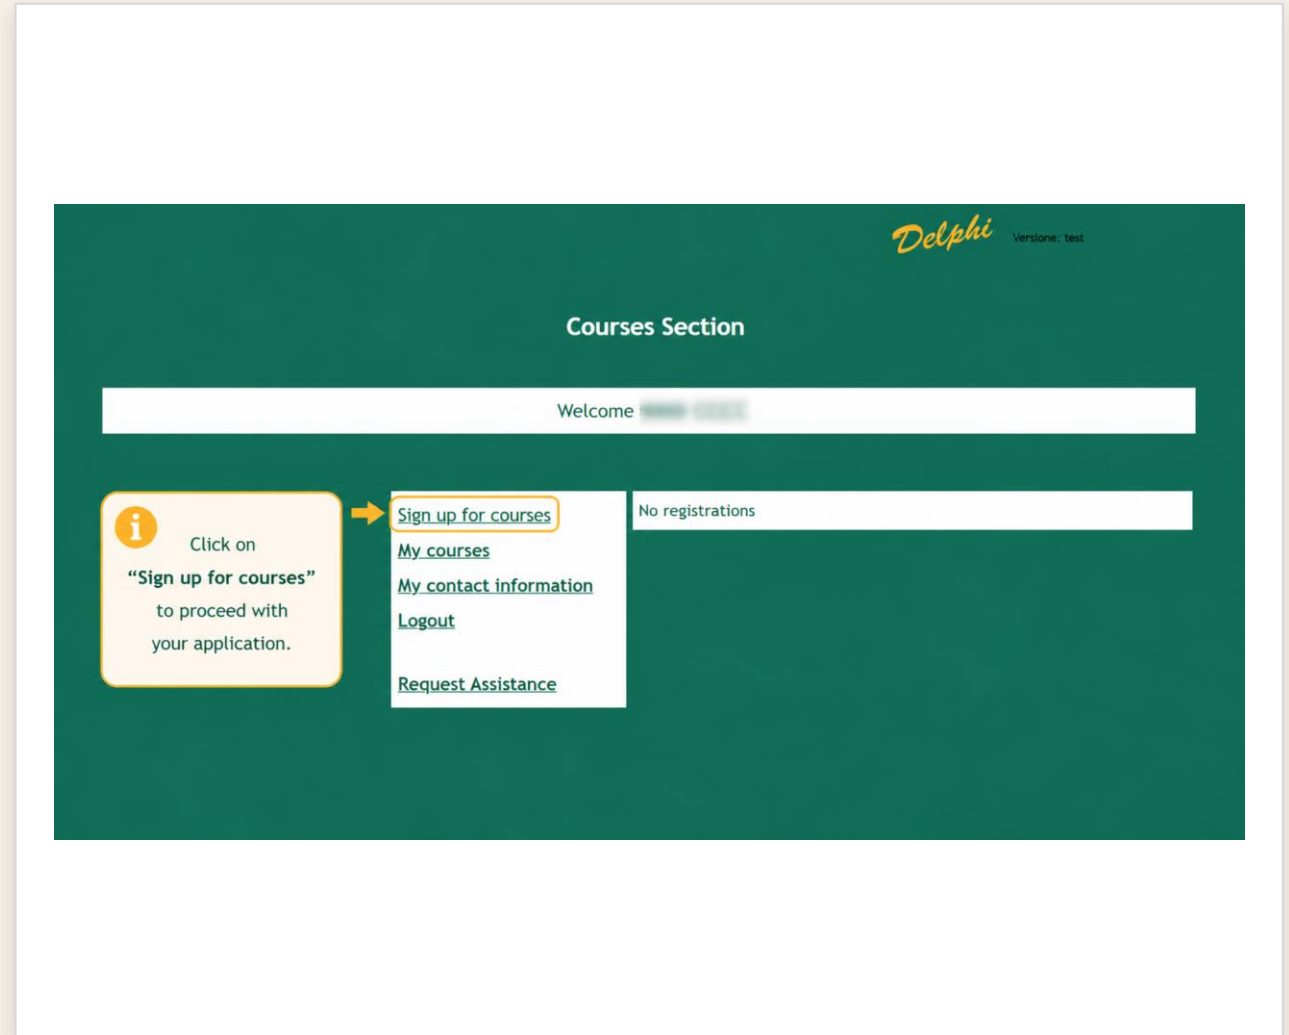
Delphi Versione: test

Courses Section

Welcome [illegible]

Click on "Sign up for courses" to proceed with your application.

Sign up for courses
My courses
My contact information
Logout

Request Assistance

No registrations